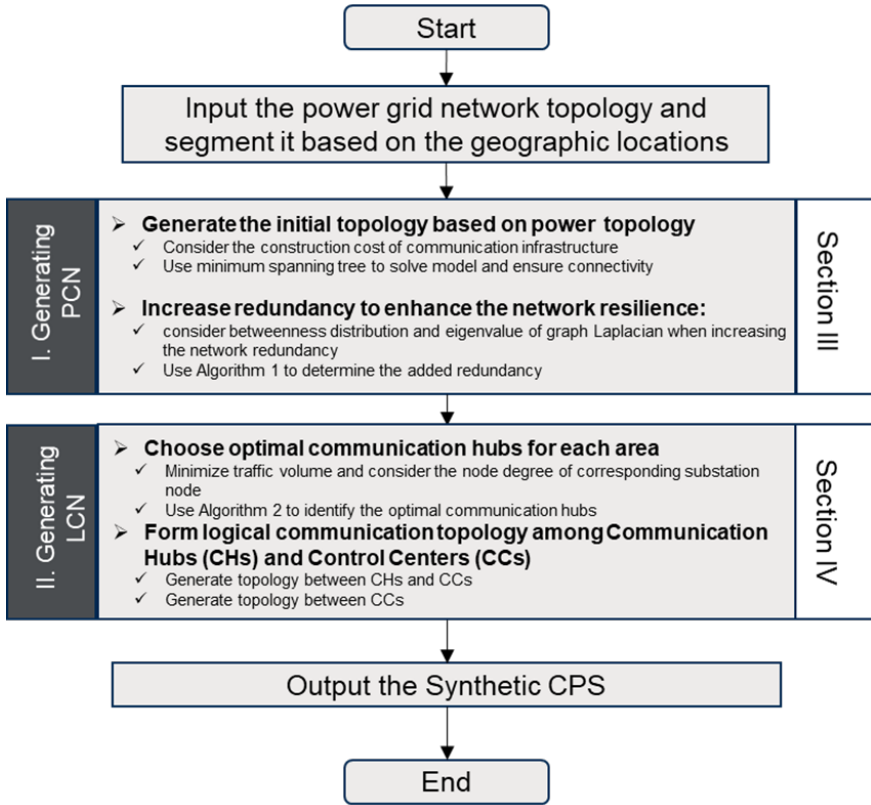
Start

Input the power grid network topology and segment it based on the geographic locations

I. Generating PCN

➢ Generate the initial topology based on power topology
✓ Consider the construction cost of communication infrastructure
✓ Use minimum spanning tree to solve model and ensure connectivity

➢ Increase redundancy to enhance the network resilience:
✓ consider betweenness distribution and eigenvalue of graph Laplacian when increasing the network redundancy
✓ Use Algorithm 1 to determine the added redundancy

Section III

II. Generating LCN

➢ Choose optimal communication hubs for each area
✓ Minimize traffic volume and consider the node degree of corresponding substation node
✓ Use Algorithm 2 to identify the optimal communication hubs

➢ Form logical communication topology among Communication Hubs (CHs) and Control Centers (CCs)
✓ Generate topology between CHs and CCs
✓ Generate topology between CCs

Section IV

Output the Synthetic CPS

End